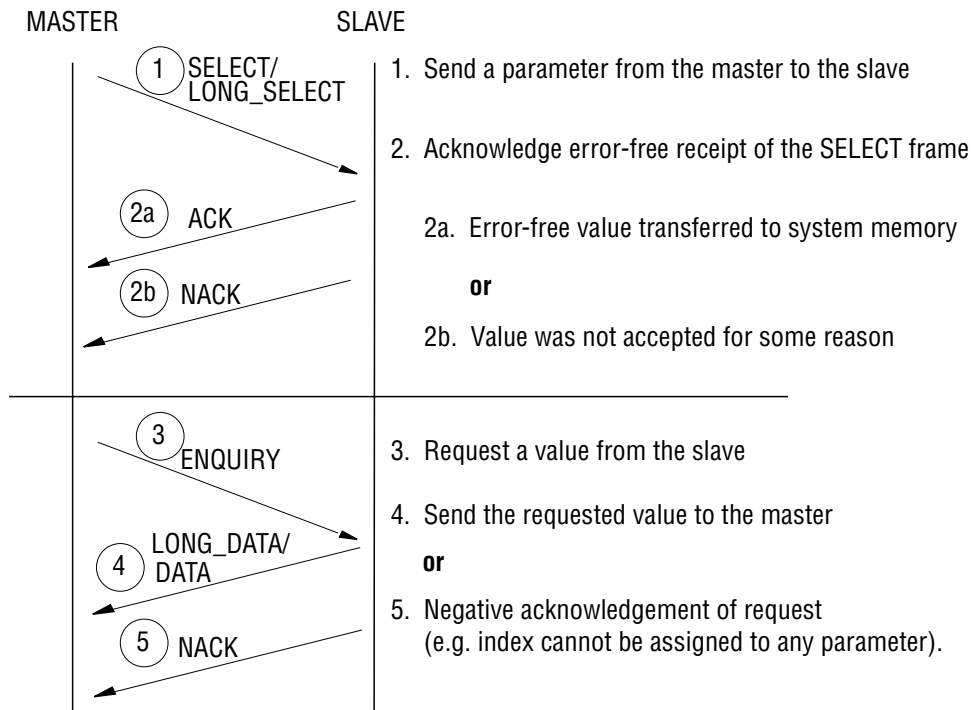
MASTER

SLAVE

1 SELECT/ LONG_SELECT

2a ACK

2b NACK

1. Send a parameter from the master to the slave

2. Acknowledge error-free receipt of the SELECT frame

2a. Error-free value transferred to system memory

or

2b. Value was not accepted for some reason

3 ENQUIRY

4 LONG_DATA/ DATA

5 NACK

3. Request a value from the slave

4. Send the requested value to the master

or

5. Negative acknowledgement of request (e.g. index cannot be assigned to any parameter).